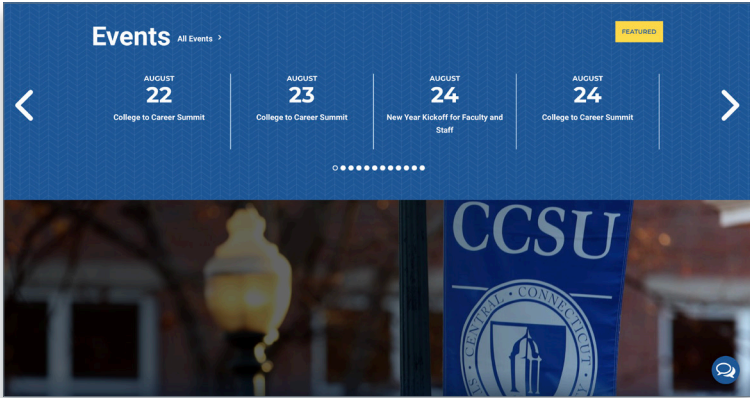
Events All Events >

FEATURED

AUGUST
22
College to Career Summit

AUGUST
23
College to Career Summit

AUGUST
24
New Year Kickoff for Faculty and Staff

AUGUST
24
College to Career Summit

CCSU

CENTRAL CONNECTICUT